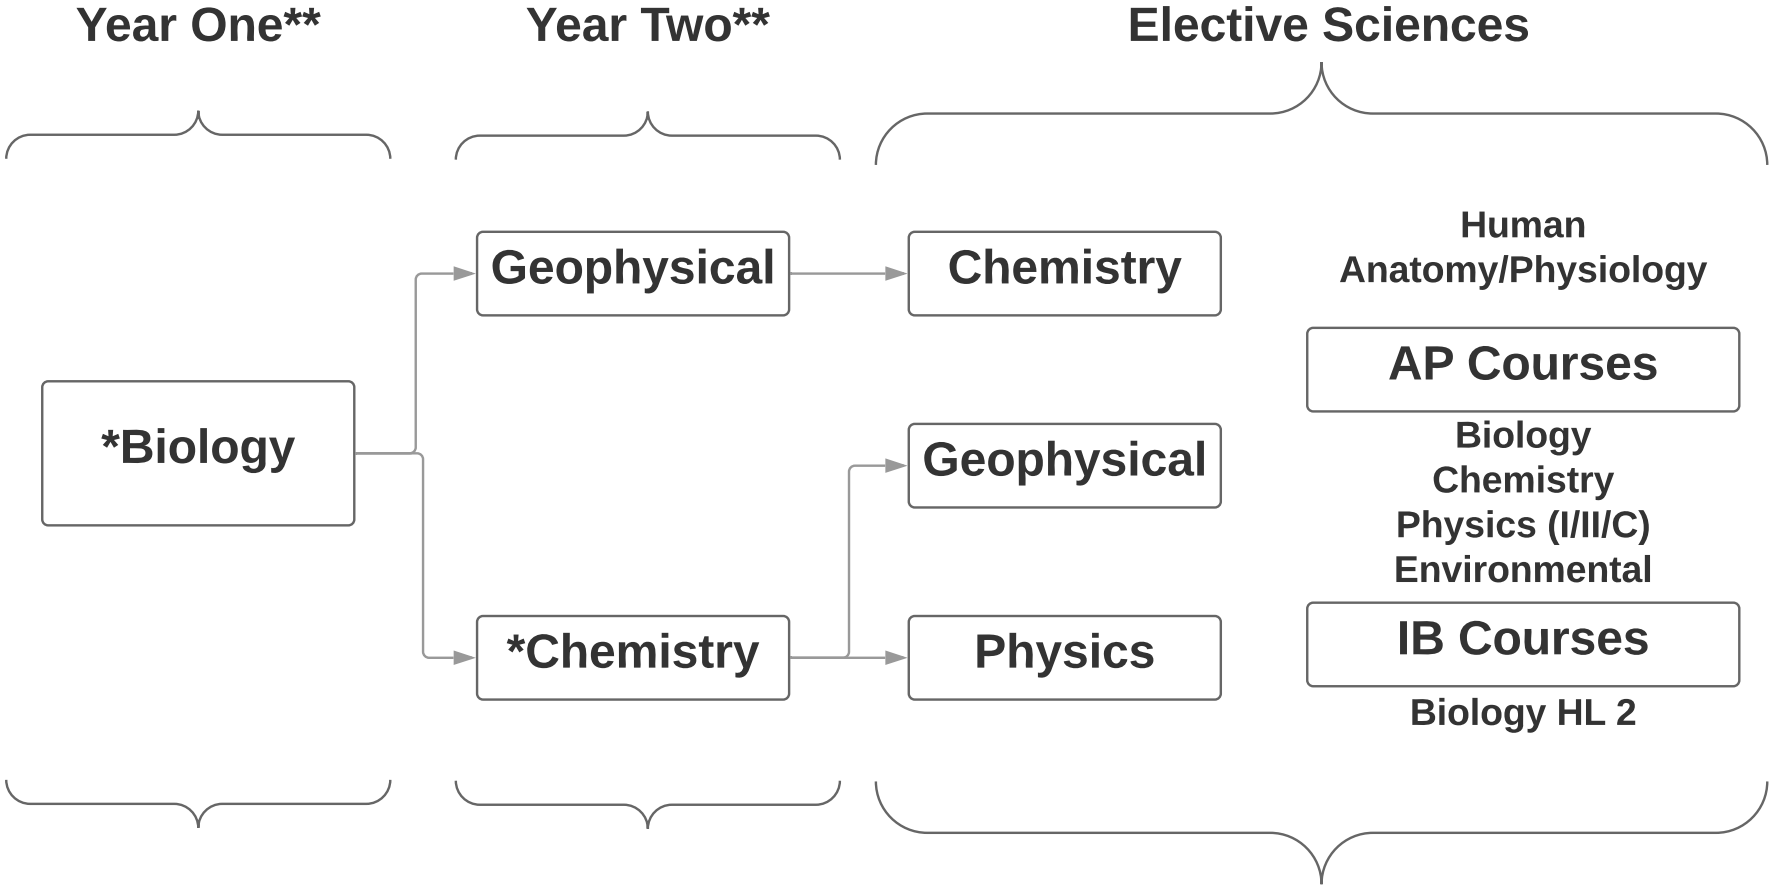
Year One**

Year Two**

Elective Sciences

*Biology

Geophysical

*Chemistry

Chemistry

Geophysical

Physics

Human Anatomy/Physiology

AP Courses

Biology
Chemistry
Physics (I/II/C)
Environmental

IB Courses

Biology HL 2